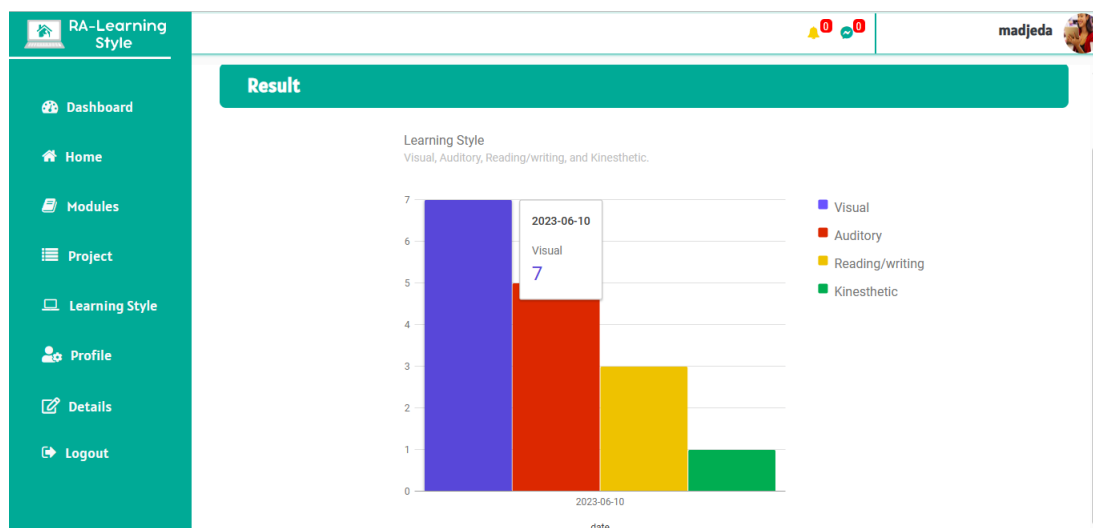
RA-Learning Style

0 0

madjeda

Dashboard

Home

Modules

Project

Learning Style

Profile

Details

Logout

Result

Learning Style
Visual, Auditory, Reading/writing, and Kinesthetic.

7
6
5
4
3
2
1
0

2023-06-10

Visual
7

2023-06-10
date

Visual
Auditory
Reading/writing
Kinesthetic